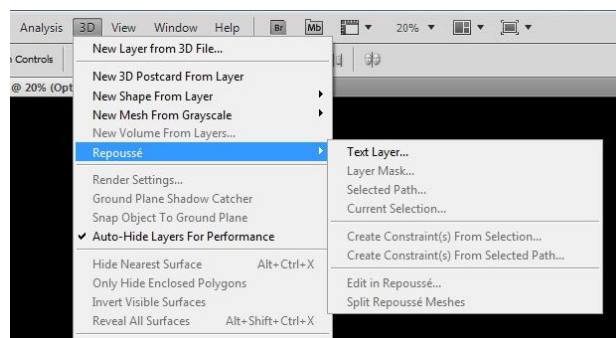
Analysis 3D View Window Help Br Mb 20%

n Controls

@ 20% (Opt

New Layer from 3D File...

New 3D Postcard From Layer
New Shape From Layer
New Mesh From Grayscale
New Volume From Layers...
Repoussé

Render Settings...
Ground Plane Shadow Catcher
Snap Object To Ground Plane
✔ Auto-Hide Layers For Performance

Hide Nearest Surface Alt+Ctrl+X
Only Hide Enclosed Polygons
Invert Visible Surfaces
Reveal All Surfaces Alt+Shift+Ctrl+X

Text Layer...
Layer Mask...
Selected Path...
Current Selection...

Create Constraint(s) From Selection...
Create Constraint(s) From Selected Path...

Edit in Repoussé...
Split Repoussé Meshes